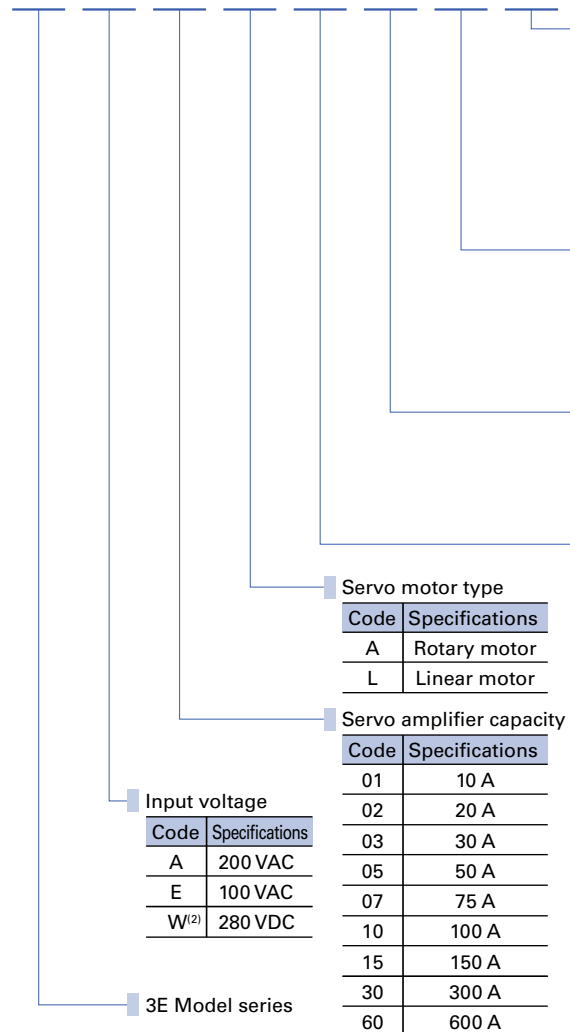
Servo motor type

| Code | Specifications |
|---|---|
| A | Rotary motor |
| L | Linear motor |

Servo amplifier capacity

| Code | Specifications |
|---|---|
| 01 | 10 A |
| 02 | 20 A |
| 03 | 30 A |
| 05 | 50 A |
| 07 | 75 A |
| 10 | 100 A |
| 15 | 150 A |
| 30 | 300 A |
| 60 | 600 A |

Input voltage

| Code | Specifications |
|---|---|
| A | 200 VAC |
| E | 100 VAC |
| W$^{(2)}$ | 280 VDC |

3E Model series